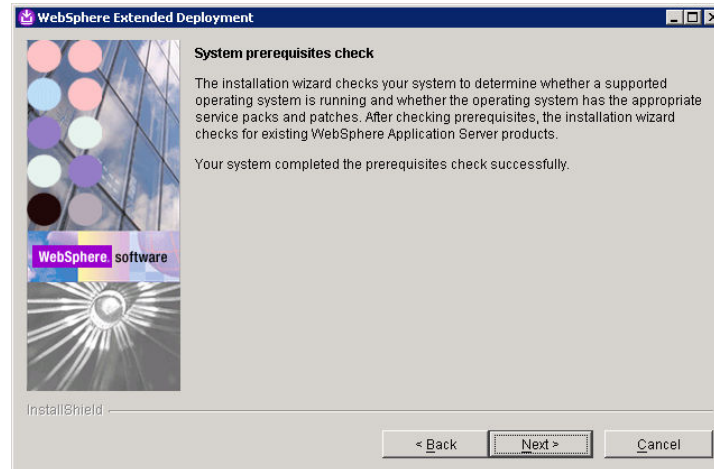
WebSphere Extended Deployment

System prerequisites check

The installation wizard checks your system to determine whether a supported operating system is running and whether the operating system has the appropriate service packs and patches. After checking prerequisites, the installation wizard checks for existing WebSphere Application Server products.

Your system completed the prerequisites check successfully.

WebSphere. software

InstallShield

< Back

Next >

Cancel